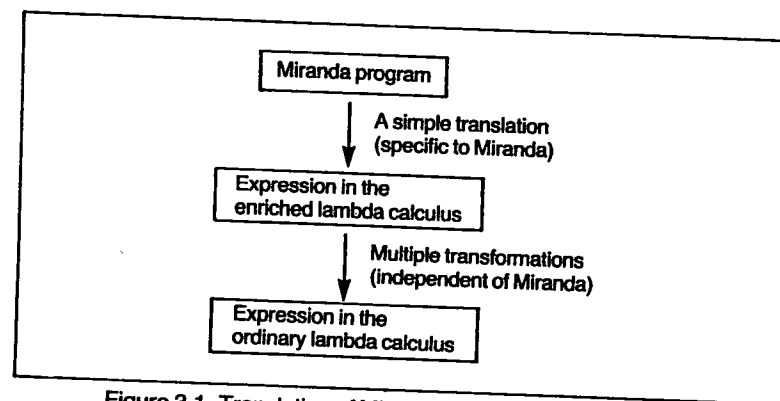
Miranda program

A simple translation (specific to Miranda)

Expression in the enriched lambda calculus

Multiple transformations (independent of Miranda)

Expression in the ordinary lambda calculus

Figure 3.1 Translation of Miranda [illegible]